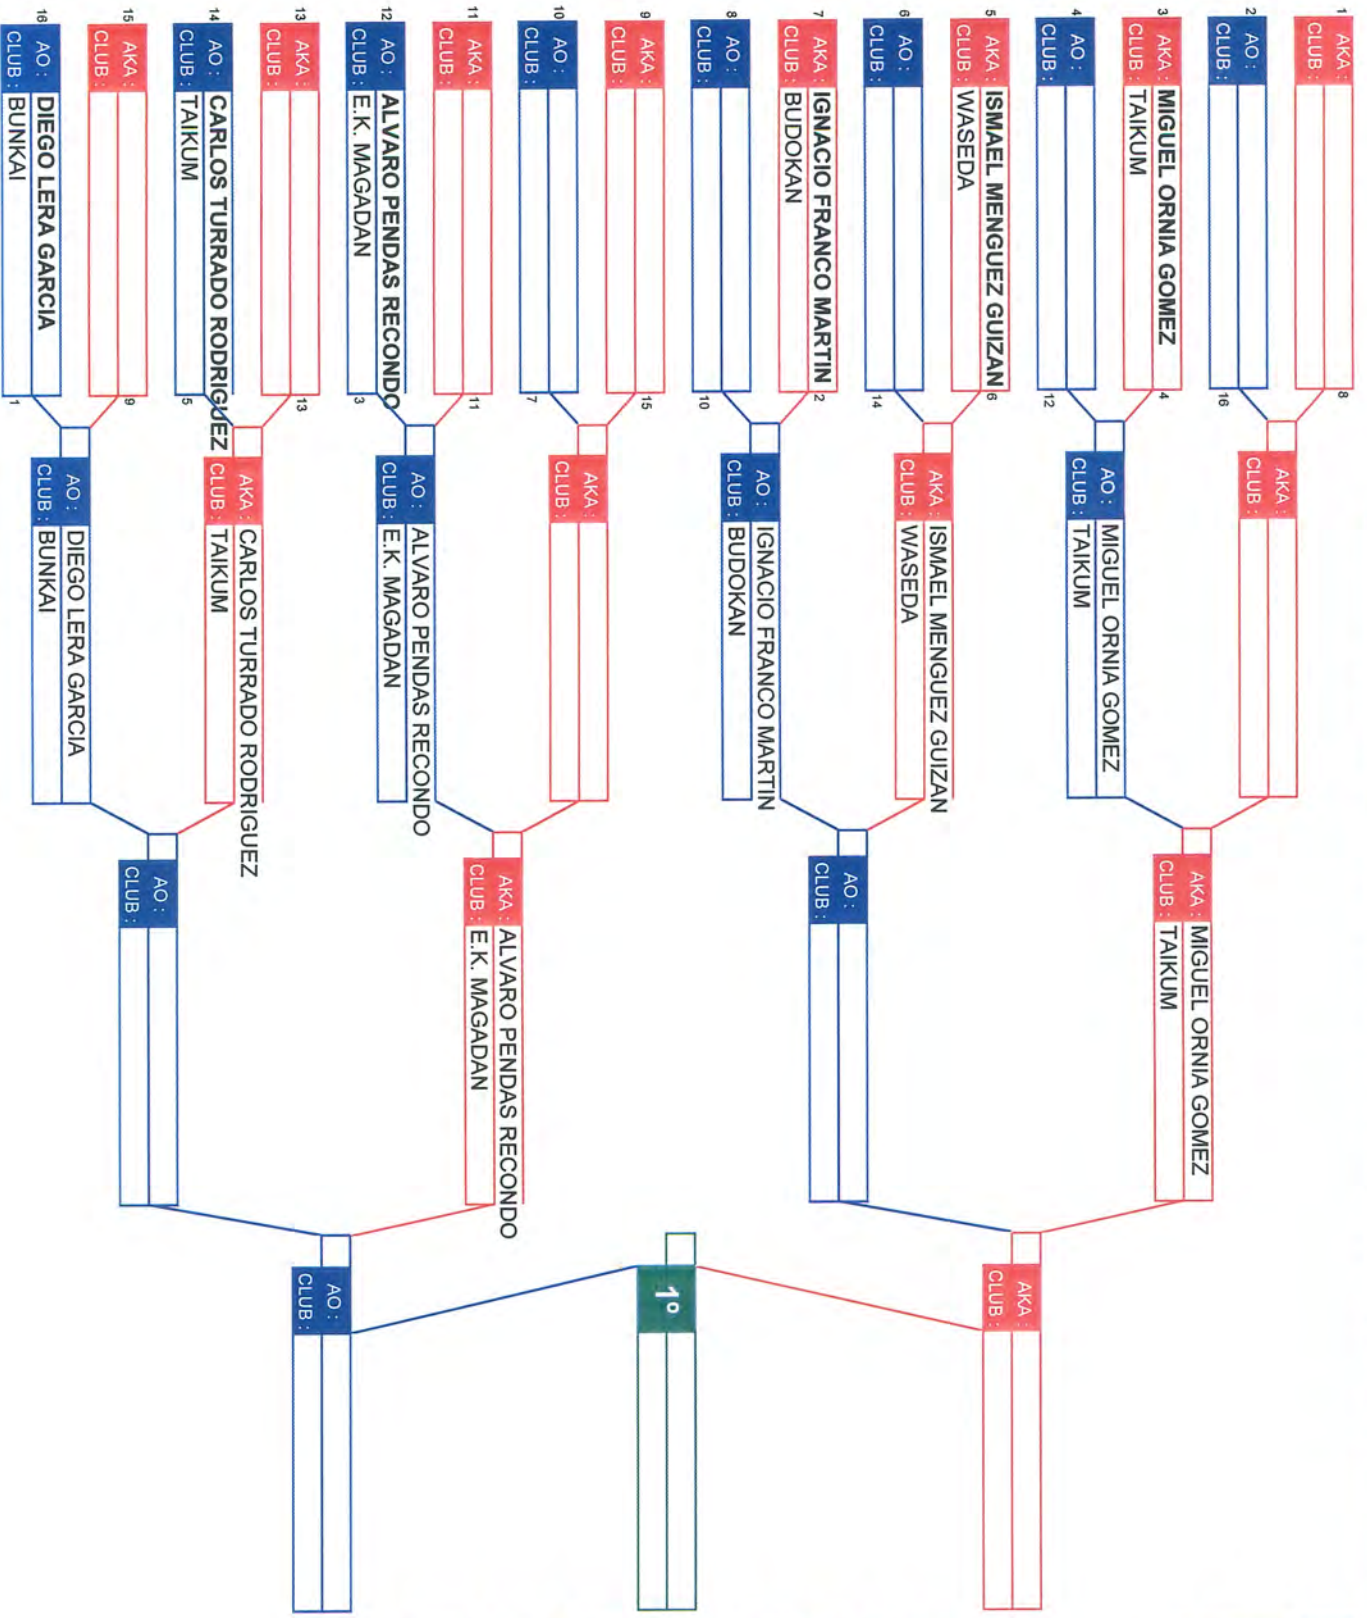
1 AKA :
CLUB :
8

2 AO :
CLUB :
16

3 AKA : MIGUEL ORNIA GOMEZ
CLUB : TAIKUM
4

4 AO :
CLUB :
12

5 AKA : ISMAEL MENGUEZ GUIZAN
CLUB : WASEDA
6

6 AO :
CLUB :
14

7 AKA : IGNACIO FRANCO MARTIN
CLUB : BUDOKAN
2

8 AO :
CLUB :
10

9 AKA :
CLUB :
15

10 AO :
CLUB :
7

11 AKA :
CLUB :
11

12 AO : ALVARO PENDAS RECONDO
CLUB : E.K. MAGADAN
3

13 AKA :
CLUB :
13

14 AO : CARLOS TURRADO RODRIGUEZ
CLUB : TAIKUM
5

15 AKA :
CLUB :
9

16 AO : DIEGO LERA GARCIA
CLUB : BUNKAI
1

AKA :
CLUB :

AO : MIGUEL ORNIA GOMEZ
CLUB : TAIKUM

AKA : ISMAEL MENGUEZ GUIZAN
CLUB : WASEDA

AO : IGNACIO FRANCO MARTIN
CLUB : BUDOKAN

AKA :
CLUB :

AO : ALVARO PENDAS RECONDO
CLUB : E.K. MAGADAN

AKA : CARLOS TURRADO RODRIGUEZ
CLUB : TAIKUM

AO : DIEGO LERA GARCIA
CLUB : BUNKAI

AKA : MIGUEL ORNIA GOMEZ
CLUB : TAIKUM

AO :
CLUB :

AKA : ALVARO PENDAS RECONDO
CLUB : E.K. MAGADAN

AO :
CLUB :

AKA :
CLUB :

1º

AO :
CLUB :